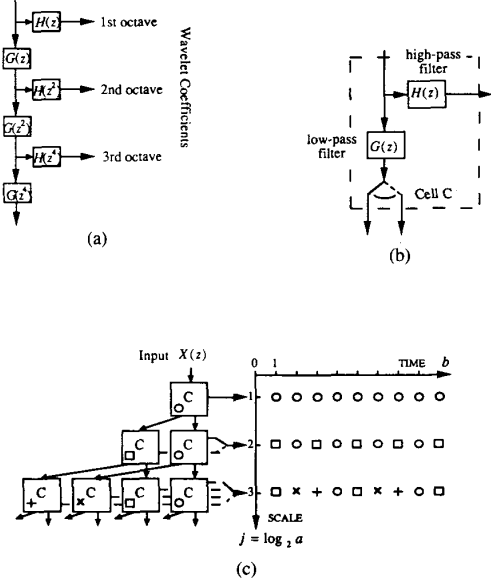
$H(z)$ 1st octave
$G(z)$
$H(z^2)$ 2nd octave
$G(z^2)$
$H(z^4)$ 3rd octave
$G(z^4)$
Wavelet Coefficients
(a)

high-pass filter
$H(z)$
low-pass filter
$G(z)$
Cell C
(b)

Input $X(z)$
C
C C
C C C C
0 1 TIME $b$
1 ○ ○ ○ ○ ○ ○ ○ ○ □
2 ○ □ ○ □ ○ □ ○ □
3 □ × + ○ □ × + ○ □
SCALE
$j = \log_2 a$
(c)